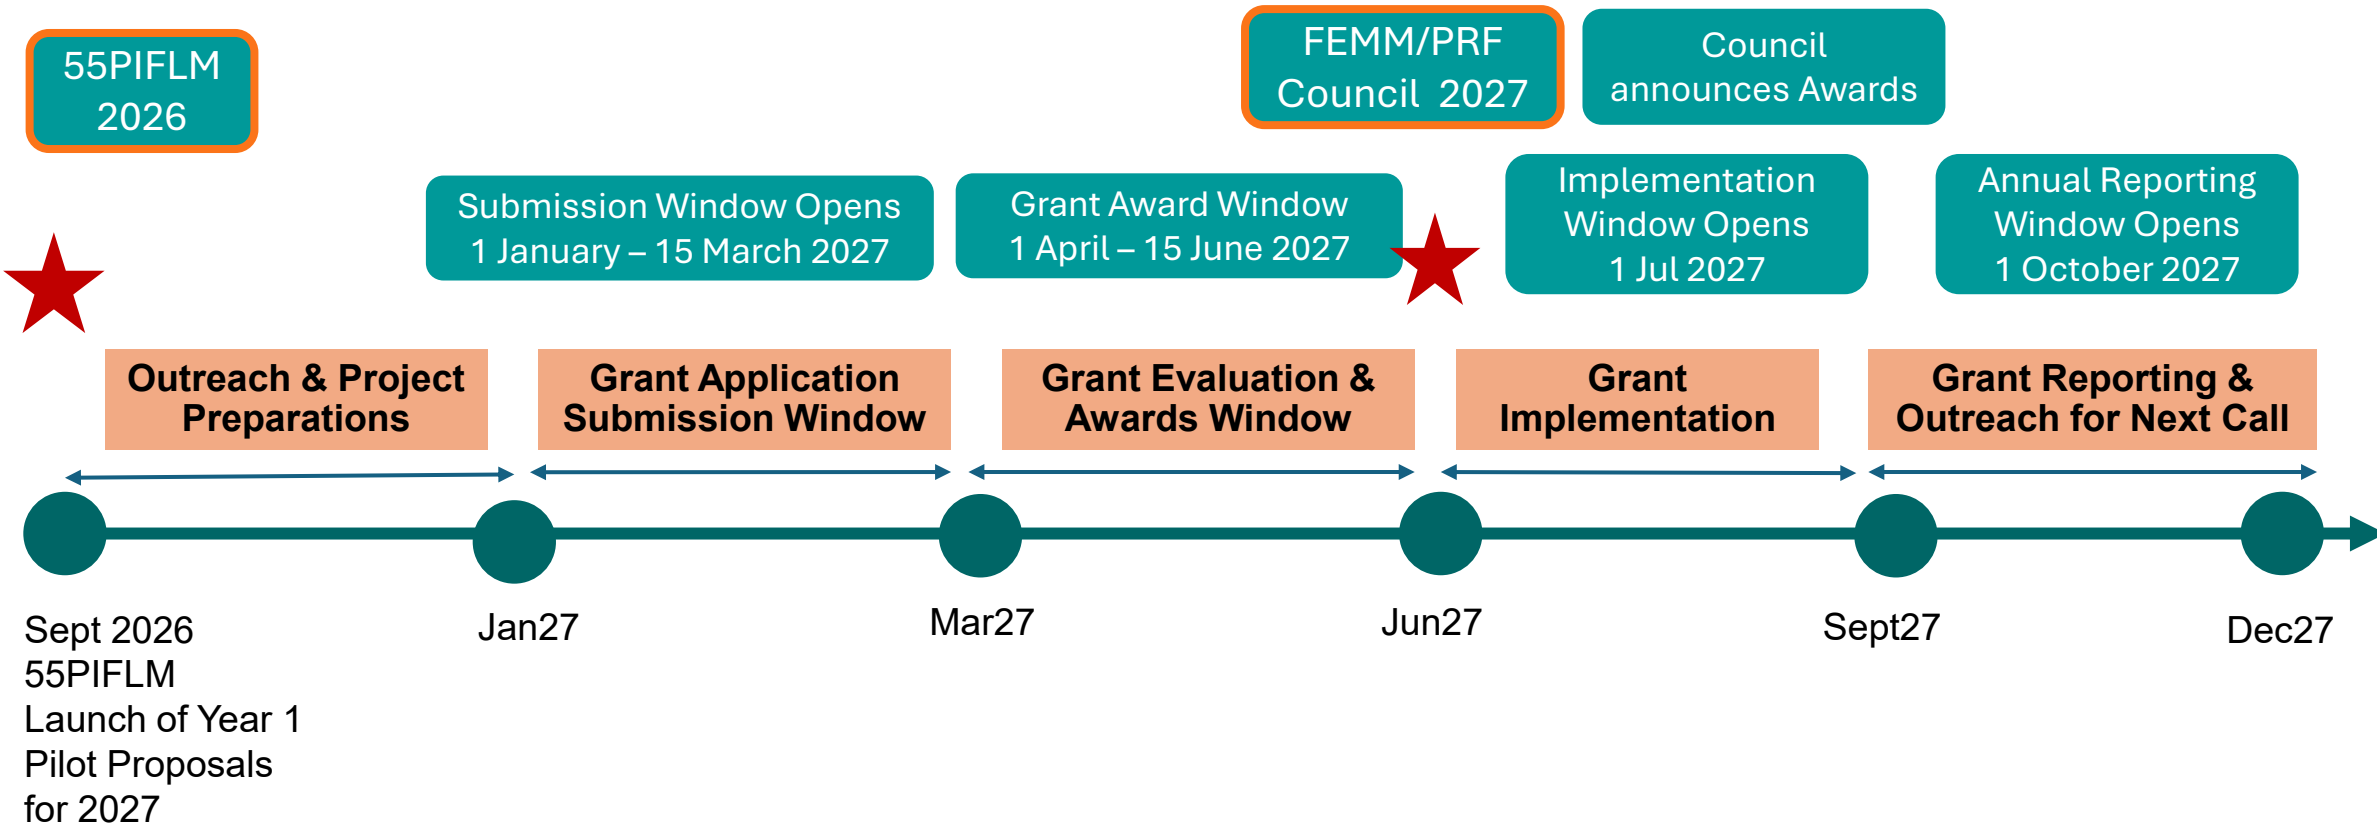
55PIFLM 2026

FEMM/PRF Council 2027

Council announces Awards

Submission Window Opens
1 January – 15 March 2027

Grant Award Window
1 April – 15 June 2027

Implementation Window Opens
1 Jul 2027

Annual Reporting Window Opens
1 October 2027

Outreach & Project Preparations

Grant Application Submission Window

Grant Evaluation & Awards Window

Grant Implementation

Grant Reporting & Outreach for Next Call

Sept 2026
55PIFLM
Launch of Year 1 Pilot Proposals for 2027

Jan27

Mar27

Jun27

Sept27

Dec27